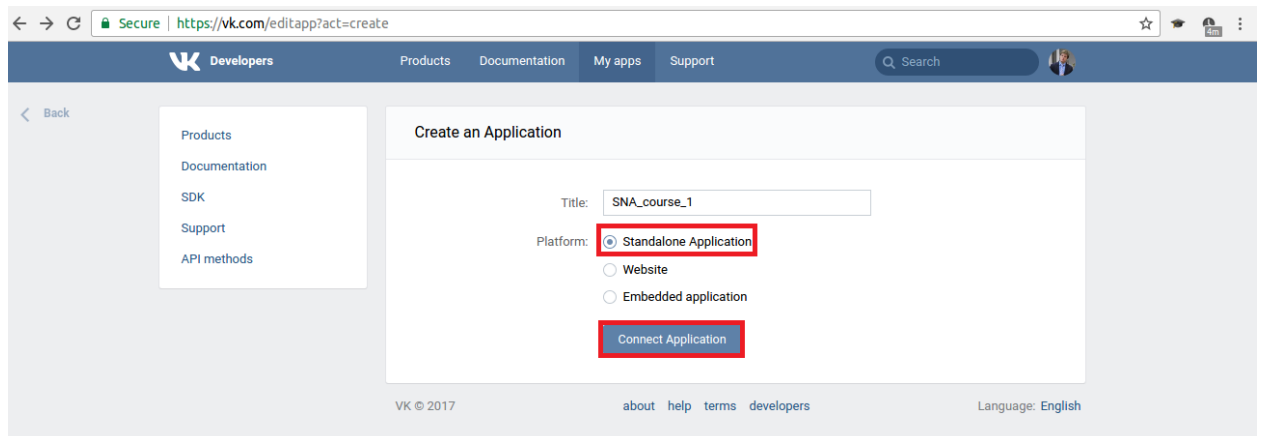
Secure | https://vk.com/editapp?act=create

4m

VK Developers

Products Documentation My apps Support

Search

Back

Products
Documentation
SDK
Support
API methods

Create an Application

Title: SNA_course_1

Platform: Standalone Application
Website
Embedded application

Connect Application

VK © 2017

about help terms developers

Language: English